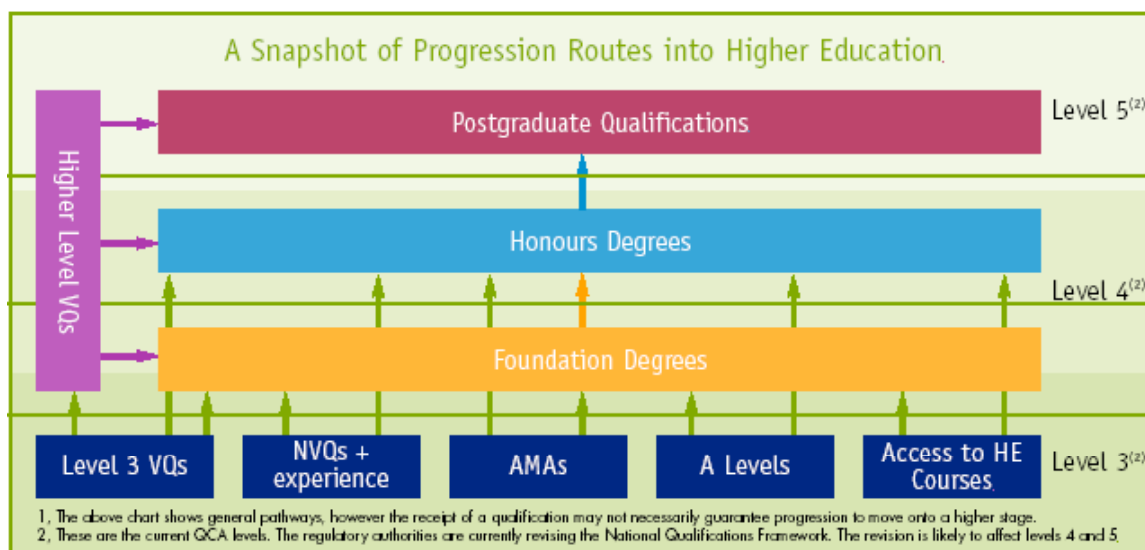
A Snapshot of Progression Routes into Higher Education.

Higher Level VQs

Postgraduate Qualifications

Level 5$^{(2)}$

Honours Degrees

Level 4$^{(2)}$

Foundation Degrees

Level 3 VQs

NVQs + experience

AMAs

A Levels

Access to HE Courses.

Level 3$^{(2)}$

1, The above chart shows general pathways, however the receipt of a qualification may not necessarily guarantee progression to move onto a higher stage.
2, These are the current QCA levels. The regulatory authorities are currently revising the National Qualifications Framework. The revision is likely to affect levels 4 and 5.